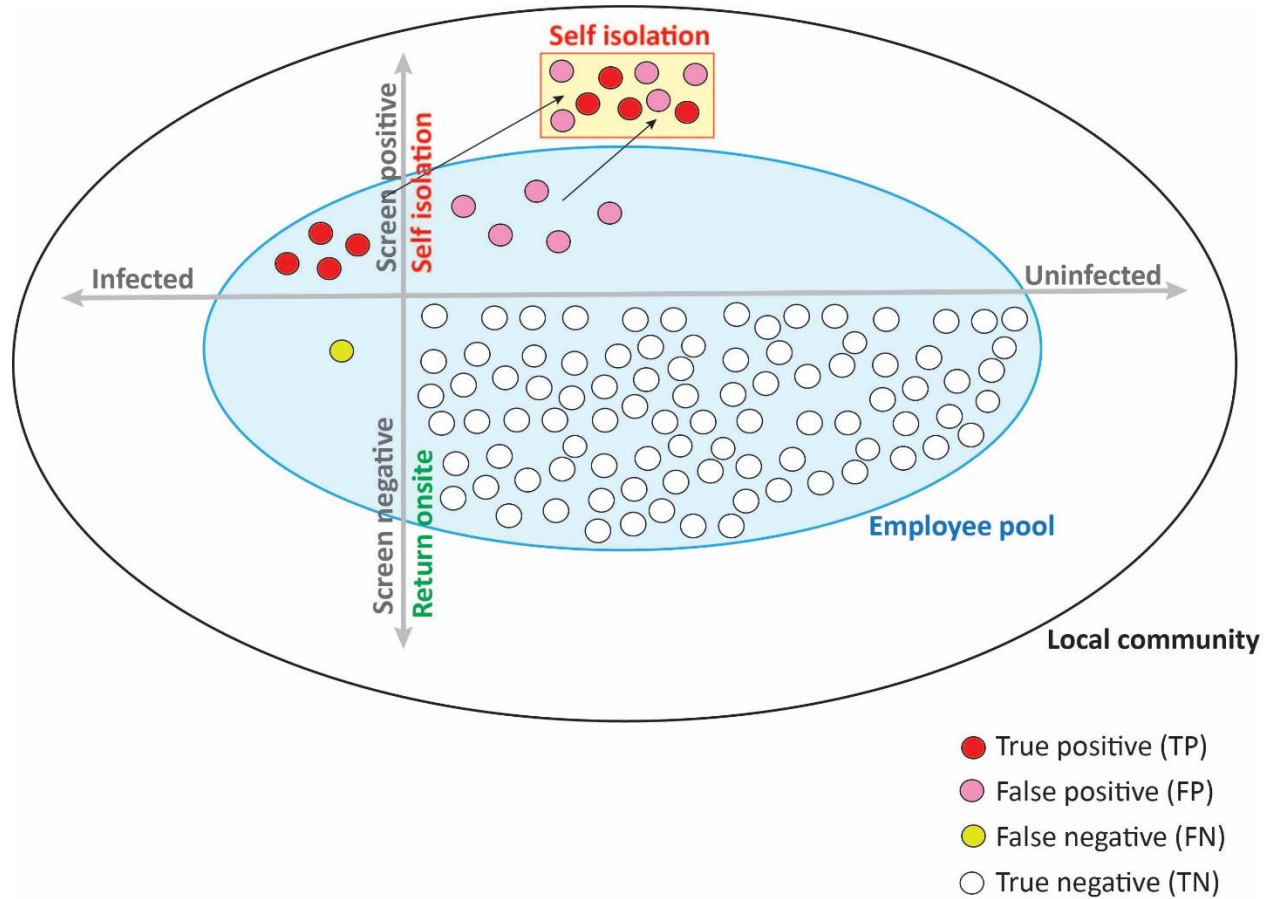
Self isolation

Screen positive

Self isolation

Infected

Uninfected

Screen negative

Return onsite

Employee pool

Local community

True positive (TP)

False positive (FP)

False negative (FN)

True negative (TN)